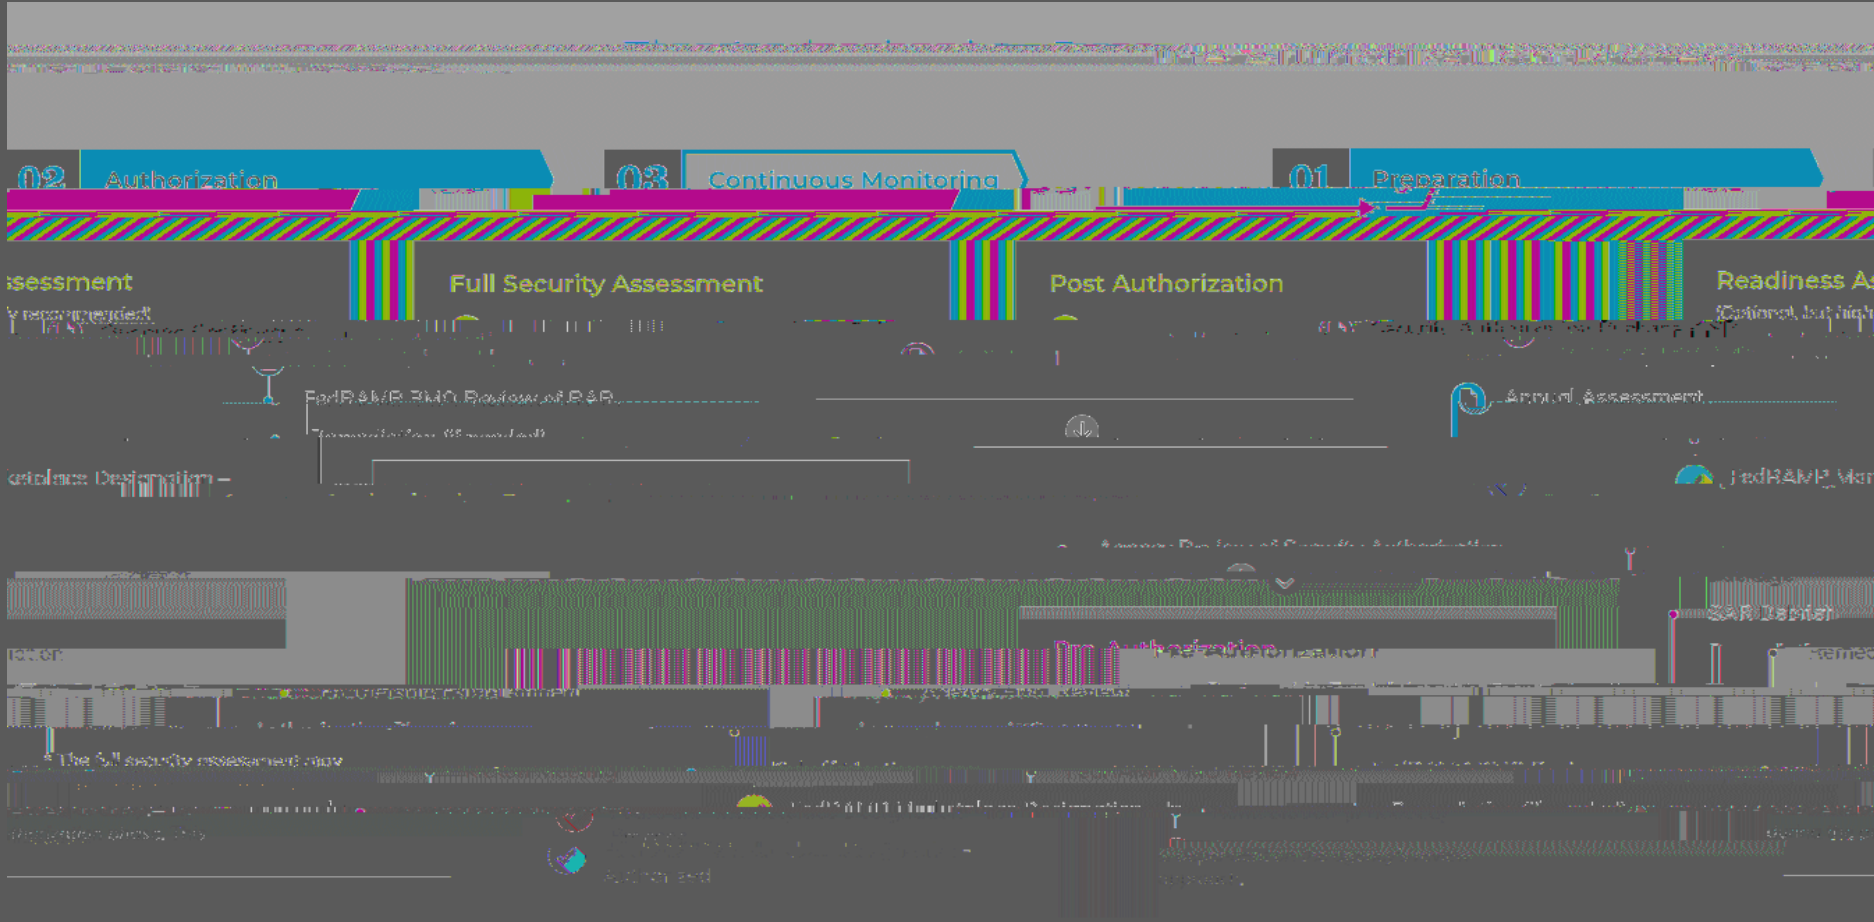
02 Authorization

03 Continuous Monitoring

01 Preparation

ssessment

y recommended)

Full Security Assessment

Post Authorization

Readiness A

(Optional, but high

FedRAMP PMO Review of SAR

Annual Assessment

etplace Designation –

FedRAMP Mar

Annual Review of Security Authorization

SAR Debrief

Pre-Authorization

Remed

ation

* The full security assessment may

Authorized